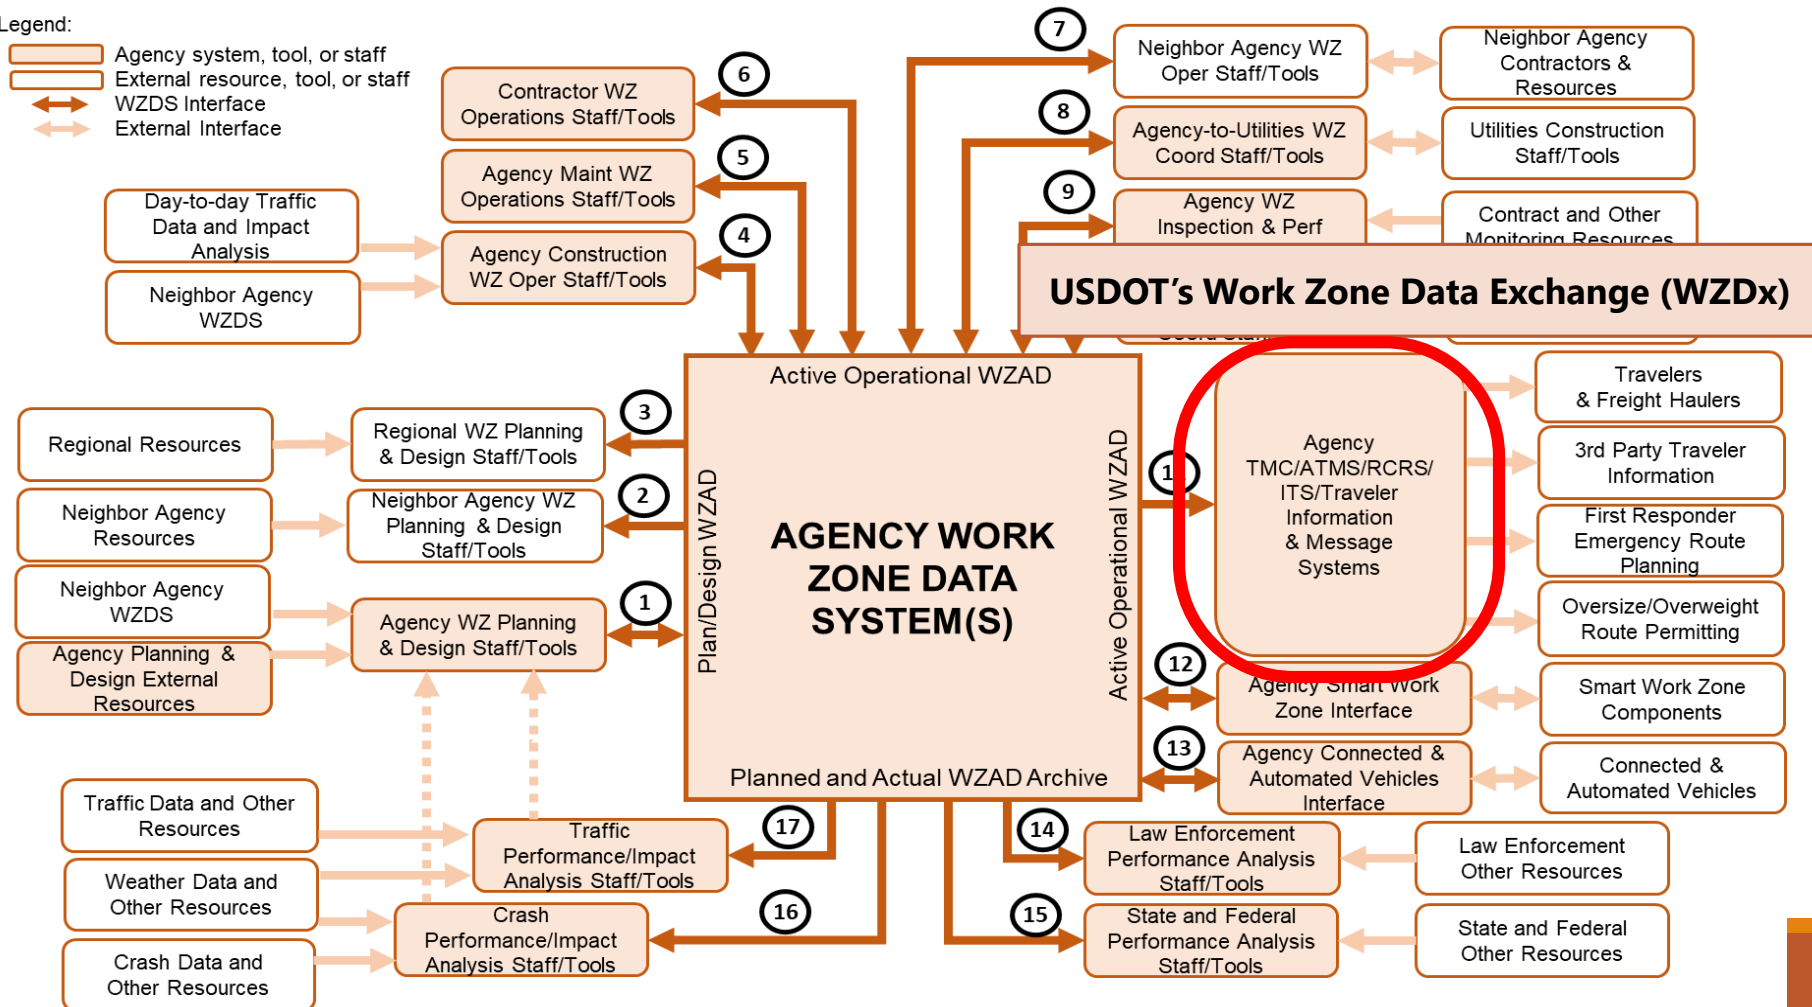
Legend:
Agency system, tool, or staff
External resource, tool, or staff
WZDS Interface
External Interface

Contractor WZ Operations Staff/Tools
6
Agency Maint WZ Operations Staff/Tools
5
Day-to-day Traffic Data and Impact Analysis
Agency Construction WZ Oper Staff/Tools
4
Neighbor Agency WZDS
7
Neighbor Agency WZ Oper Staff/Tools
Neighbor Agency Contractors & Resources
8
Agency-to-Utilities WZ Coord Staff/Tools
Utilities Construction Staff/Tools
9
Agency WZ Inspection & Perf
Contract and Other Monitoring Resources

USDOT's Work Zone Data Exchange (WZDx)

Coord Staff

Regional Resources
Regional WZ Planning & Design Staff/Tools
3
Neighbor Agency Resources
Neighbor Agency WZ Planning & Design Staff/Tools
2
Neighbor Agency WZDS
Agency WZ Planning & Design Staff/Tools
1
Agency Planning & Design External Resources

Active Operational WZAD
Plan/Design WZAD
AGENCY WORK ZONE DATA SYSTEM(S)
Active Operational WZAD
Planned and Actual WZAD Archive

1
Agency TMC/ATMS/RCRS/ ITS/Traveler Information & Message Systems
Travelers & Freight Haulers
3rd Party Traveler Information
First Responder Emergency Route Planning
Oversize/Overweight Route Permitting
12
Agency Smart Work Zone Interface
Smart Work Zone Components
13
Agency Connected & Automated Vehicles Interface
Connected & Automated Vehicles

Traffic Data and Other Resources
17
Traffic Performance/Impact Analysis Staff/Tools
Weather Data and Other Resources
16
Crash Performance/Impact Analysis Staff/Tools
Crash Data and Other Resources
14
Law Enforcement Performance Analysis Staff/Tools
Law Enforcement Other Resources
15
State and Federal Performance Analysis Staff/Tools
State and Federal Other Resources